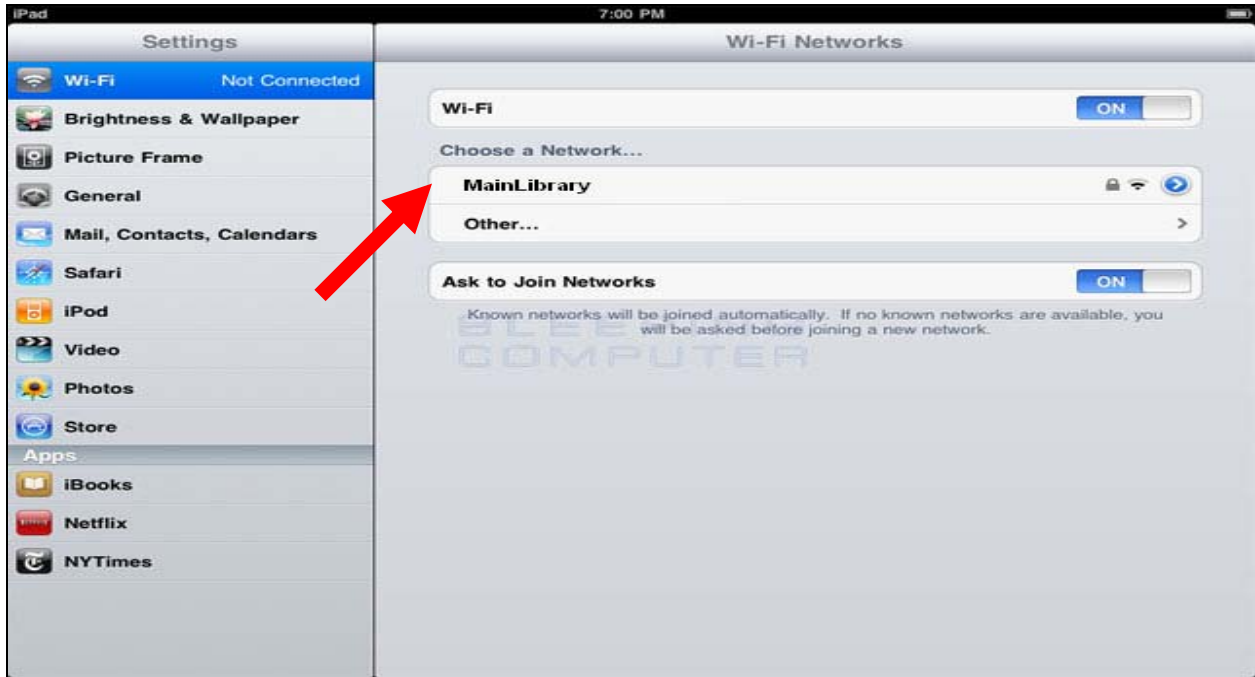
iPad

7:00 PM

Settings

Wi-Fi Not Connected

Brightness & Wallpaper

Picture Frame

General

Mail, Contacts, Calendars

Safari

iPod

Video

Photos

Store

Apps

iBooks

Netflix

NYTimes

Wi-Fi Networks

Wi-Fi ON

Choose a Network...

MainLibrary

Other...

Ask to Join Networks ON

Known networks will be joined automatically. If no known networks are available, you will be asked before joining a new network.

BLEEPING COMPUTER